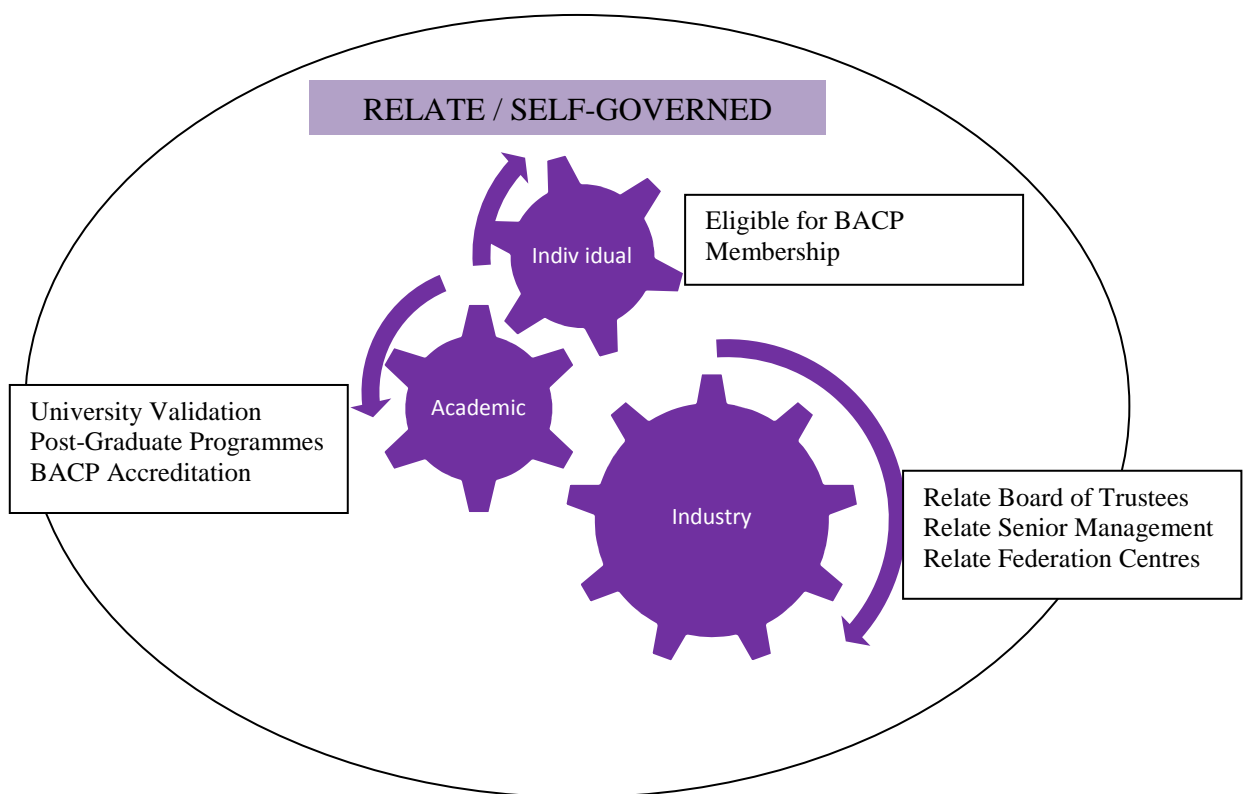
RELATE / SELF-GOVERNED

Indiv idual

Eligible for BACP Membership

Academic

University Validation
Post-Graduate Programmes
BACP Accreditation

Industry

Relate Board of Trustees
Relate Senior Management
Relate Federation Centres